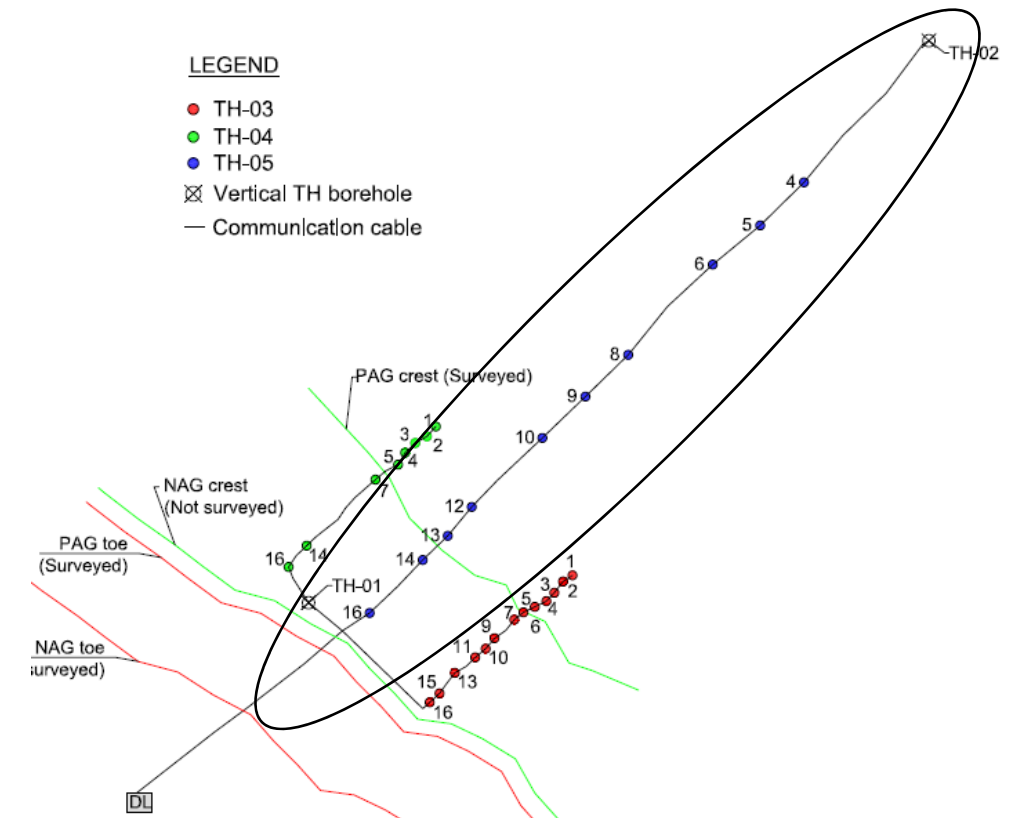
LEGEND
TH-03
TH-04
TH-05
Vertical TH borehole
Communication cable

TH-02
4
5
6
8
9
10
12
13
14
16

PAG crest (Surveyed)
1
3
2
5
4
7
NAG crest
(Not surveyed)
PAG toe
(Surveyed)
16
14
TH-01
NAG toe
urveyed)

1
3
2
5
4
7
6
9
11
10
15
13
16
DL